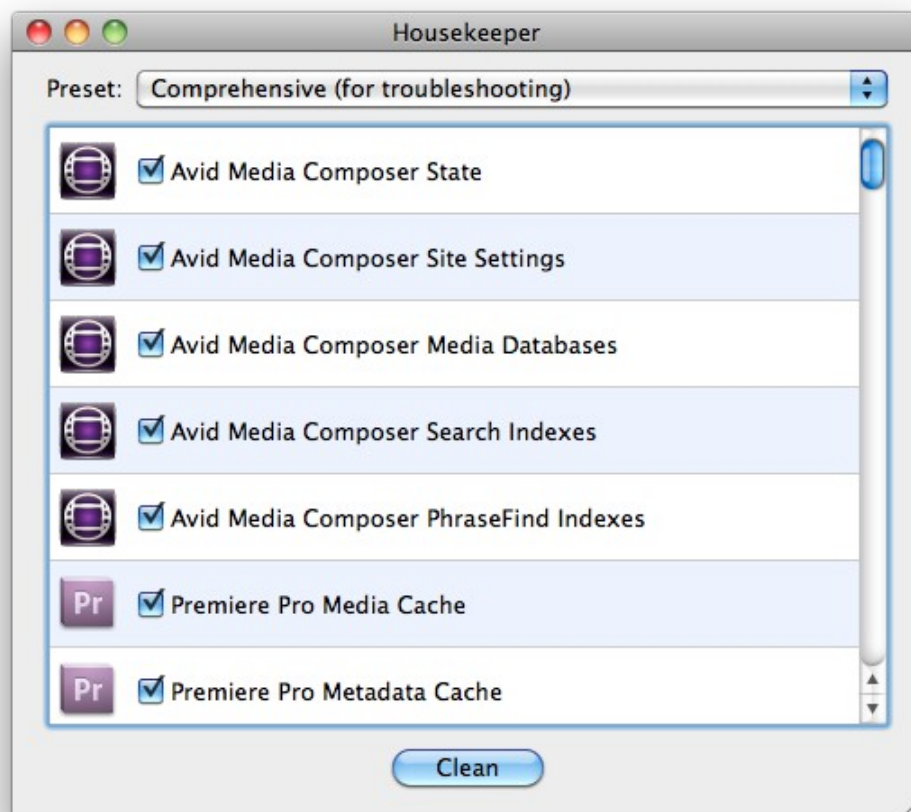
Housekeeper

Preset: Comprehensive (for troubleshooting)

Avid Media Composer State

Avid Media Composer Site Settings

Avid Media Composer Media Databases

Avid Media Composer Search Indexes

Avid Media Composer PhraseFind Indexes

Pr Premiere Pro Media Cache

Pr Premiere Pro Metadata Cache

Clean